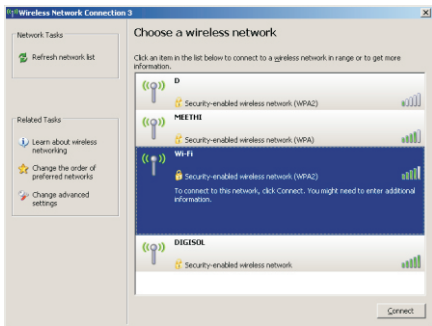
Wireless Network Connection 3

Network Tasks

Refresh network list

Related Tasks

Learn about wireless networking

Change the order of preferred networks

Change advanced settings

Choose a wireless network

Click an item in the list below to connect to a wireless network in range or to get more information.

D
Security-enabled wireless network (WPA2)

MEETHI
Security-enabled wireless network (WPA)

Wi-Fi
Security-enabled wireless network (WPA2)
To connect to this network, click Connect. You might need to enter additional information.

DIGISOL
Security-enabled wireless network

Connect